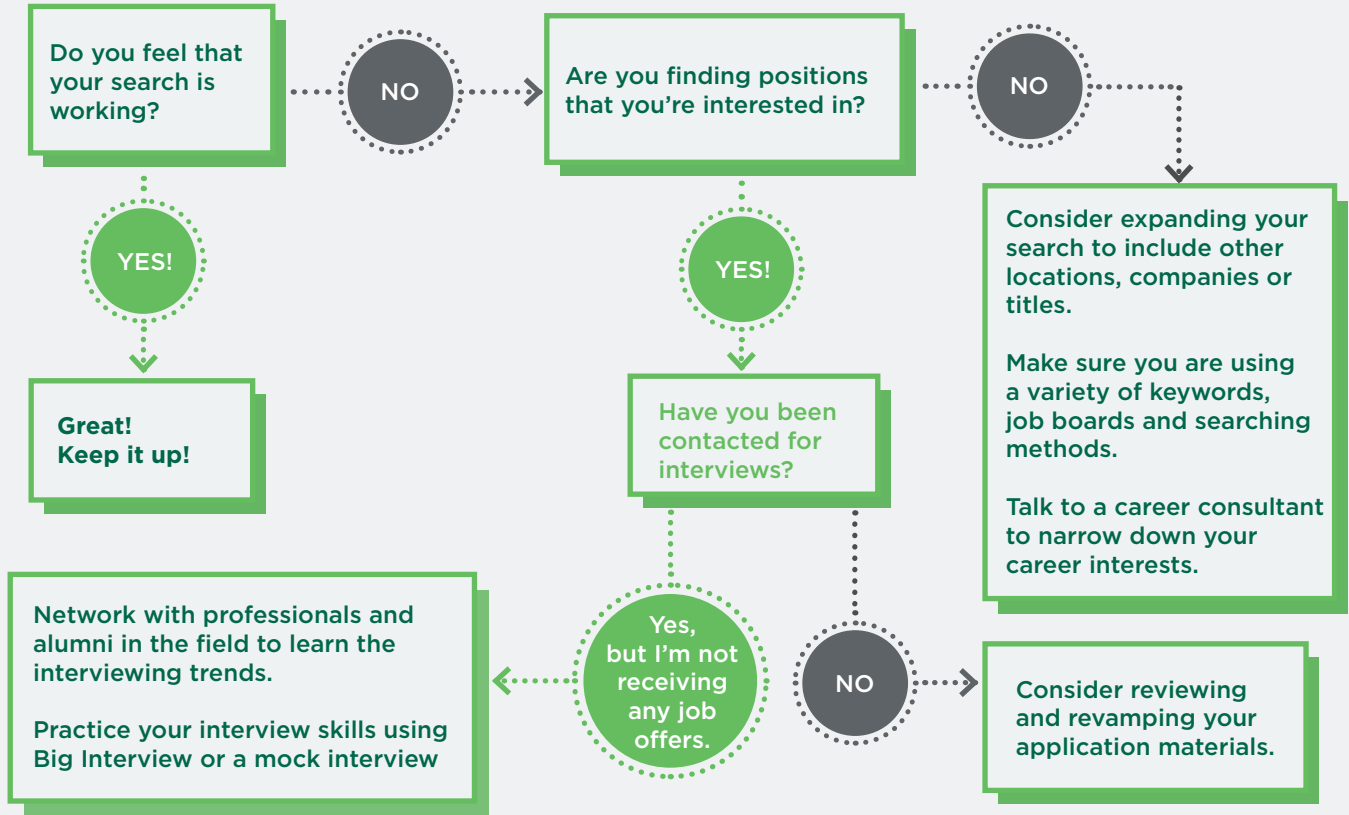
Do you feel that your search is working?

NO

Are you finding positions that you're interested in?

NO

YES!

Great! Keep it up!

YES!

Consider expanding your search to include other locations, companies or titles.

Make sure you are using a variety of keywords, job boards and searching methods.

Talk to a career consultant to narrow down your career interests.

Have you been contacted for interviews?

Network with professionals and alumni in the field to learn the interviewing trends.

Practice your interview skills using Big Interview or a mock interview

Yes, but I'm not receiving any job offers.

NO

Consider reviewing and revamping your application materials.